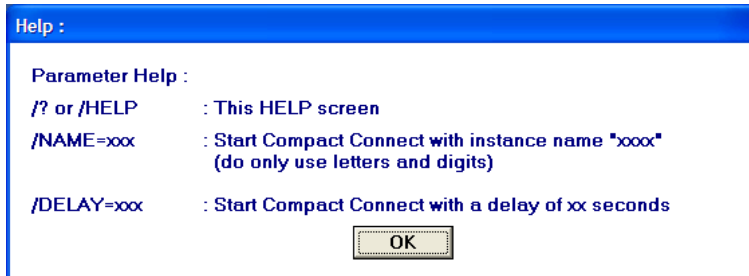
Help :

Parameter Help :

/? or /HELP : This HELP screen

/NAME=xxx : Start Compact Connect with instance name "xxxx" (do only use letters and digits)

/DELAY=xxx : Start Compact Connect with a delay of xx seconds

OK